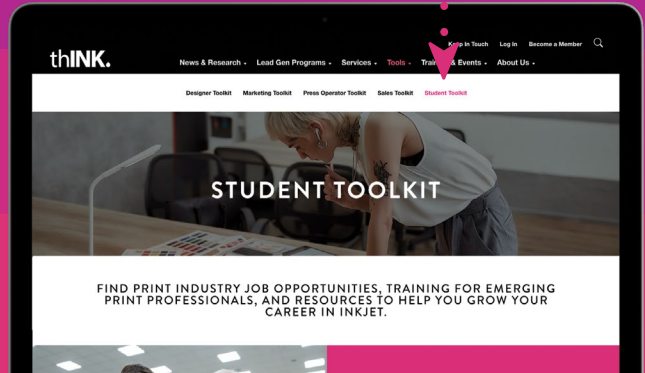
thINK.

Keep in Touch Log In Become a Member

News & Research ▾ Lead Gen Programs ▾ Services ▾ Tools ▾ Tra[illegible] & Events ▾ About Us ▾

Designer Toolkit Marketing Toolkit Press Operator Toolkit Sales Toolkit Student Toolkit

STUDENT TOOLKIT

FIND PRINT INDUSTRY JOB OPPORTUNITIES, TRAINING FOR EMERGING PRINT PROFESSIONALS, AND RESOURCES TO HELP YOU GROW YOUR CAREER IN INKJET.